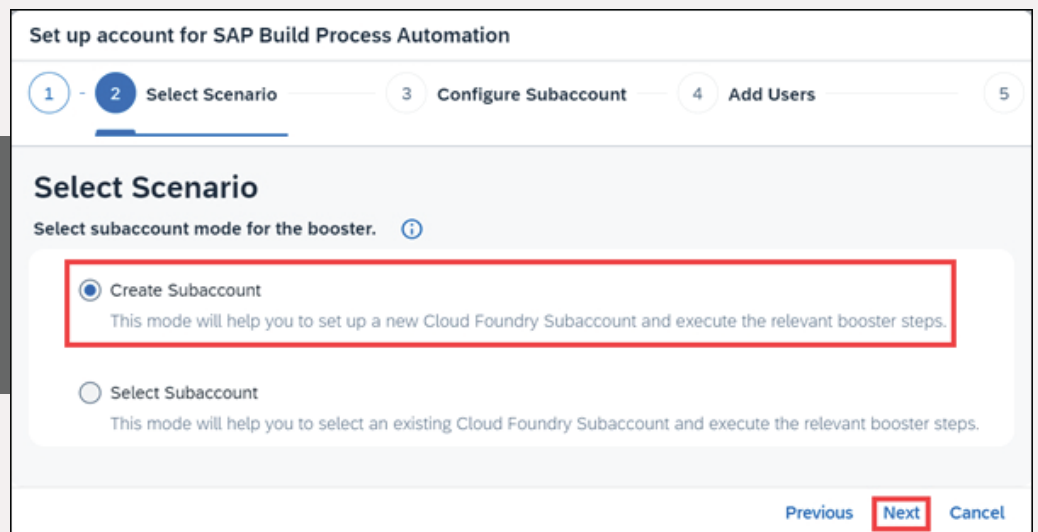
Set up account for SAP Build Process Automation

1 - 2 Select Scenario 3 Configure Subaccount 4 Add Users 5

Select Scenario

Select subaccount mode for the booster.

Create Subaccount
This mode will help you to set up a new Cloud Foundry Subaccount and execute the relevant booster steps.

Select Subaccount
This mode will help you to select an existing Cloud Foundry Subaccount and execute the relevant booster steps.

Previous Next Cancel